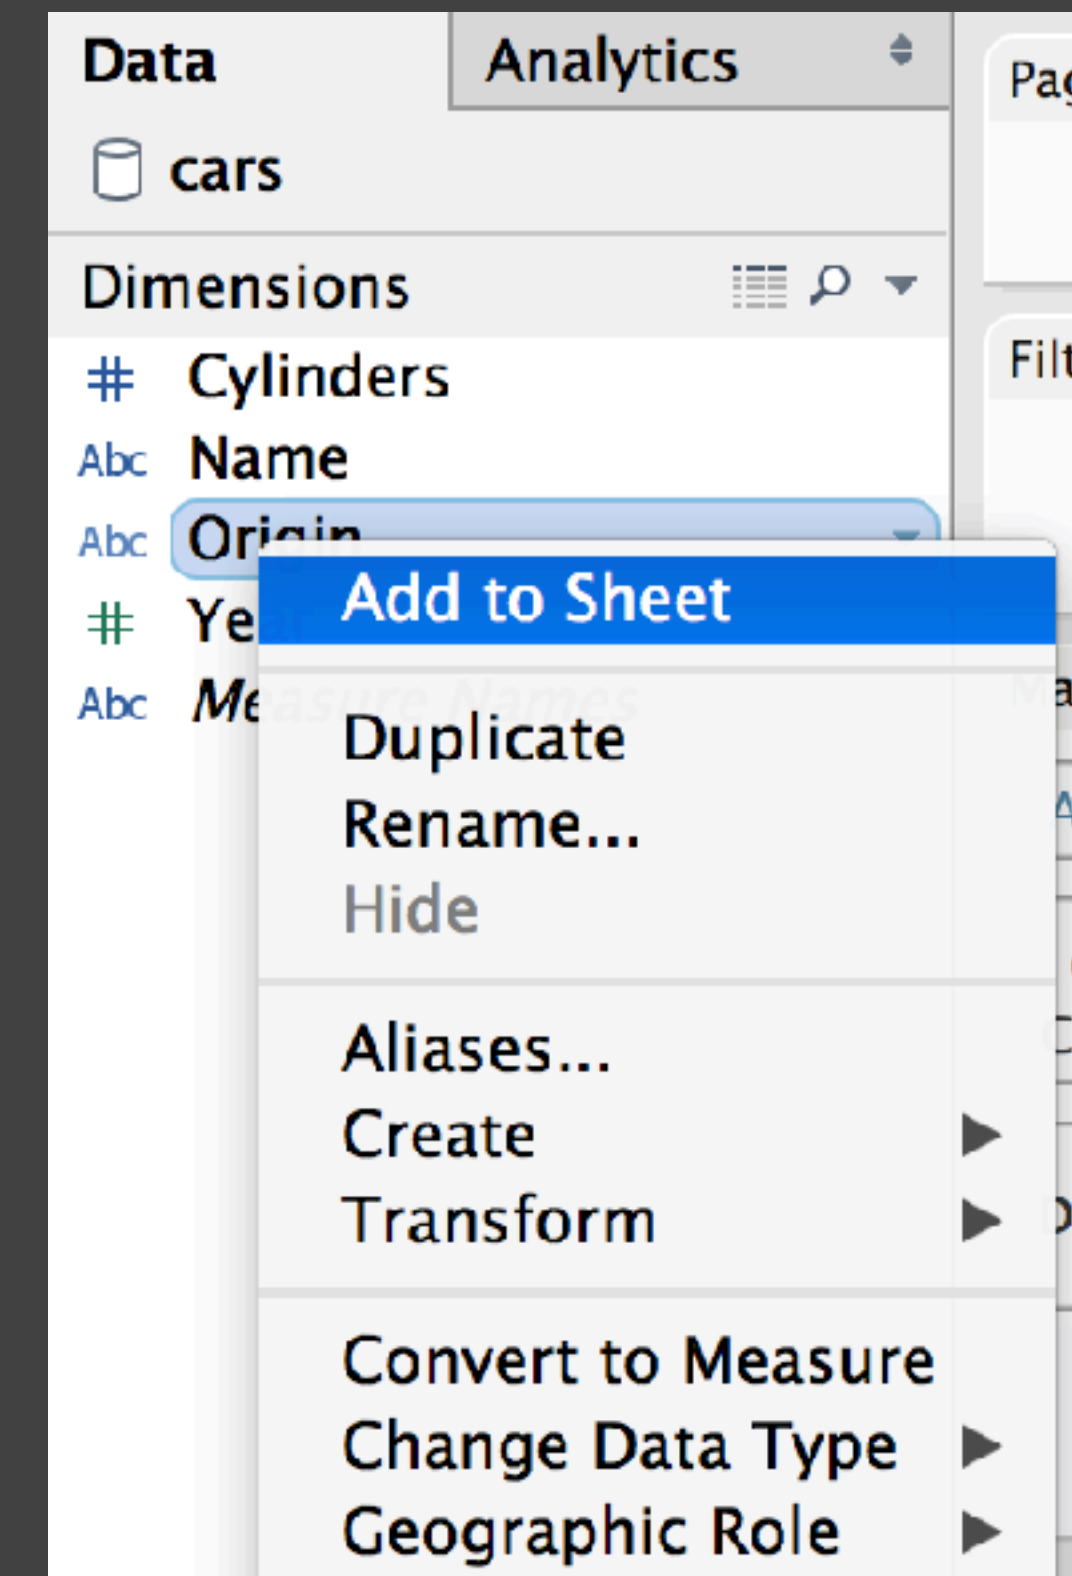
Data
Analytics
cars
Dimensions
# Cylinders
Abc Name
Abc Origin
# Ye
Abc Me
Pag
Filt
Add to Sheet
Duplicate
Rename...
Hide
Aliases...
Create
Transform
Convert to Measure
Change Data Type
Geographic Role